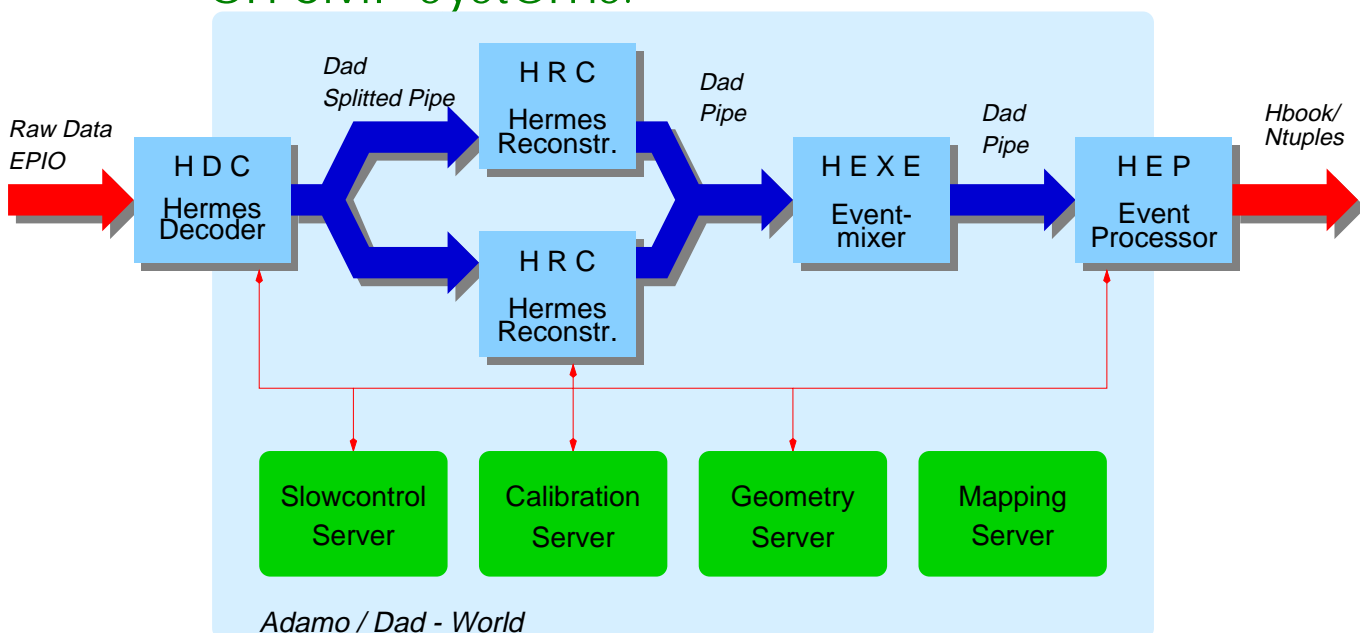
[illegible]

Raw Data
EPIO

H D C
Hermes
Decoder

Dad
Splitted Pipe

H R C
Hermes
Reconstr.

H R C
Hermes
Reconstr.

Dad
Pipe

H E X E
Event-
mixer

Dad
Pipe

H E P
Event
Processor

Hbook/
Ntuples

Slowcontrol
Server

Calibration
Server

Geometry
Server

Mapping
Server

Adamo / Dad - World